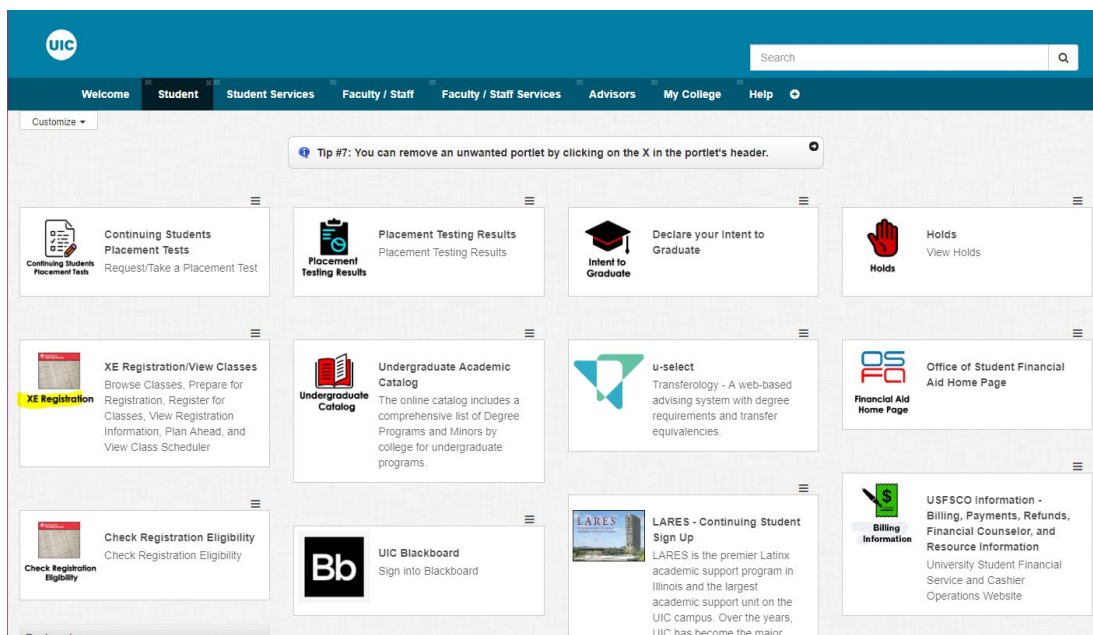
UIC

Search

Welcome Student Student Services Faculty / Staff Faculty / Staff Services Advisors My College Help

Customize

Tip #7: You can remove an unwanted portlet by clicking on the X in the portlet's header.

Continuing Students Placement Tests
Continuing Students Placement Tests
Request/Take a Placement Test

Placement Testing Results
Placement Testing Results
Placement Testing Results

Intent to Graduate
Declare your Intent to Graduate

Holds
Holds
View Holds

XE Registration
XE Registration/View Classes
Browse Classes, Prepare for Registration, Register for Classes, View Registration Information, Plan Ahead, and View Class Scheduler

Undergraduate Catalog
Undergraduate Academic Catalog
The online catalog includes a comprehensive list of Degree Programs and Minors by college for undergraduate programs.

u-select
Transferology - A web-based advising system with degree requirements and transfer equivalencies.

OS FA
Financial Aid Home Page
Office of Student Financial Aid Home Page

Billing Information
USFSCO Information - Billing, Payments, Refunds, Financial Counselor, and Resource Information
University Student Financial Service and Cashier Operations Website

Check Registration Eligibility
Check Registration Eligibility
Check Registration Eligibility

Bb
UIC Blackboard
Sign into Blackboard

LARES
LARES - Continuing Student Sign Up
LARES is the premier Latinx academic support program in Illinois and the largest academic support unit on the UIC campus. Over the years, UIC has become the major